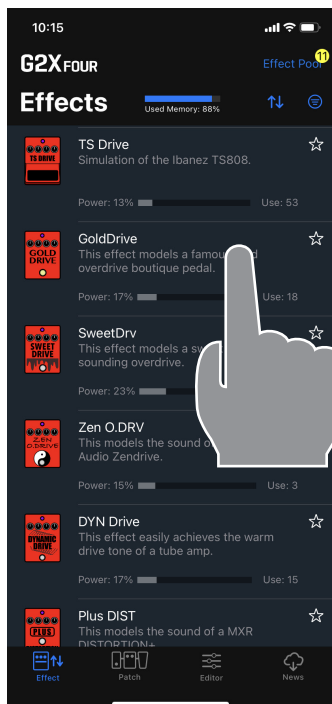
10:15

G2X FOUR

Effect Pool 11

Effects

Used Memory: 88%

TS DRIVE

TS Drive
Simulation of the Ibanez TS808.

Power: 13% Use: 53

GOLD DRIVE

GoldDrive
This effect models a famou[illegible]d overdrive boutique pedal.

Power: 17% Use: 18

SWEET DRIVE

SweetDrv
This effect models a sw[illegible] sounding overdrive.

Power: 23%

ZEN O.DRIVE

Zen O.DRV
This models the sound o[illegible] Audio Zendrive.

Power: 15% Use: 3

DYNAMIC DRIVE

DYN Drive
This effect easily achieves the warm drive tone of a tube amp.

Power: 17% Use: 15

PLUS

Plus DIST
This models the sound of a MXR DISTORTION+

Effect

Patch

Editor

News